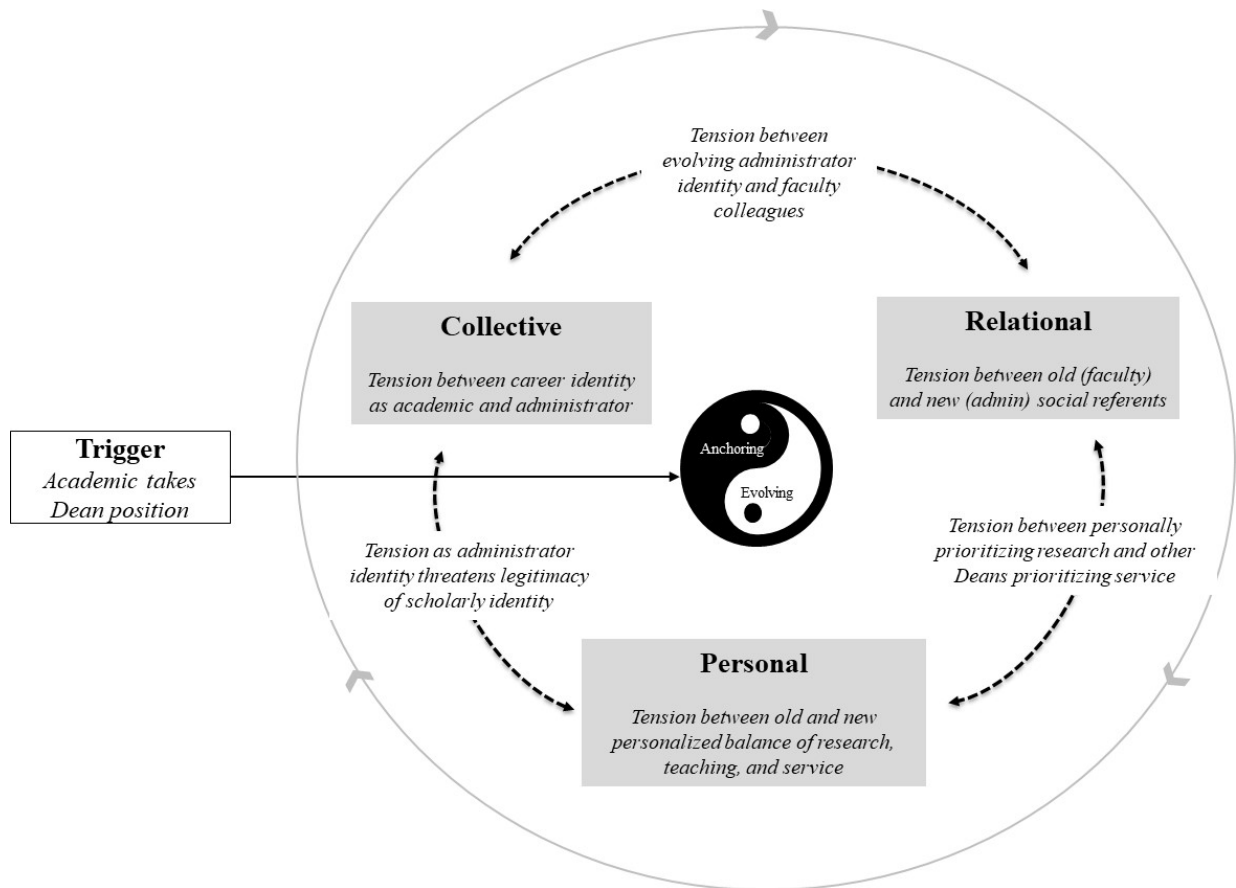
Tension between evolving administrator identity and faculty colleagues

Collective

Tension between career identity as academic and administrator

Relational

Tension between old (faculty) and new (admin) social referents

Trigger
Academic takes Dean position

Anchoring

Evolving

Tension as administrator identity threatens legitimacy of scholarly identity

Tension between personally prioritizing research and other Deans prioritizing service

Personal

Tension between old and new personalized balance of research, teaching, and service